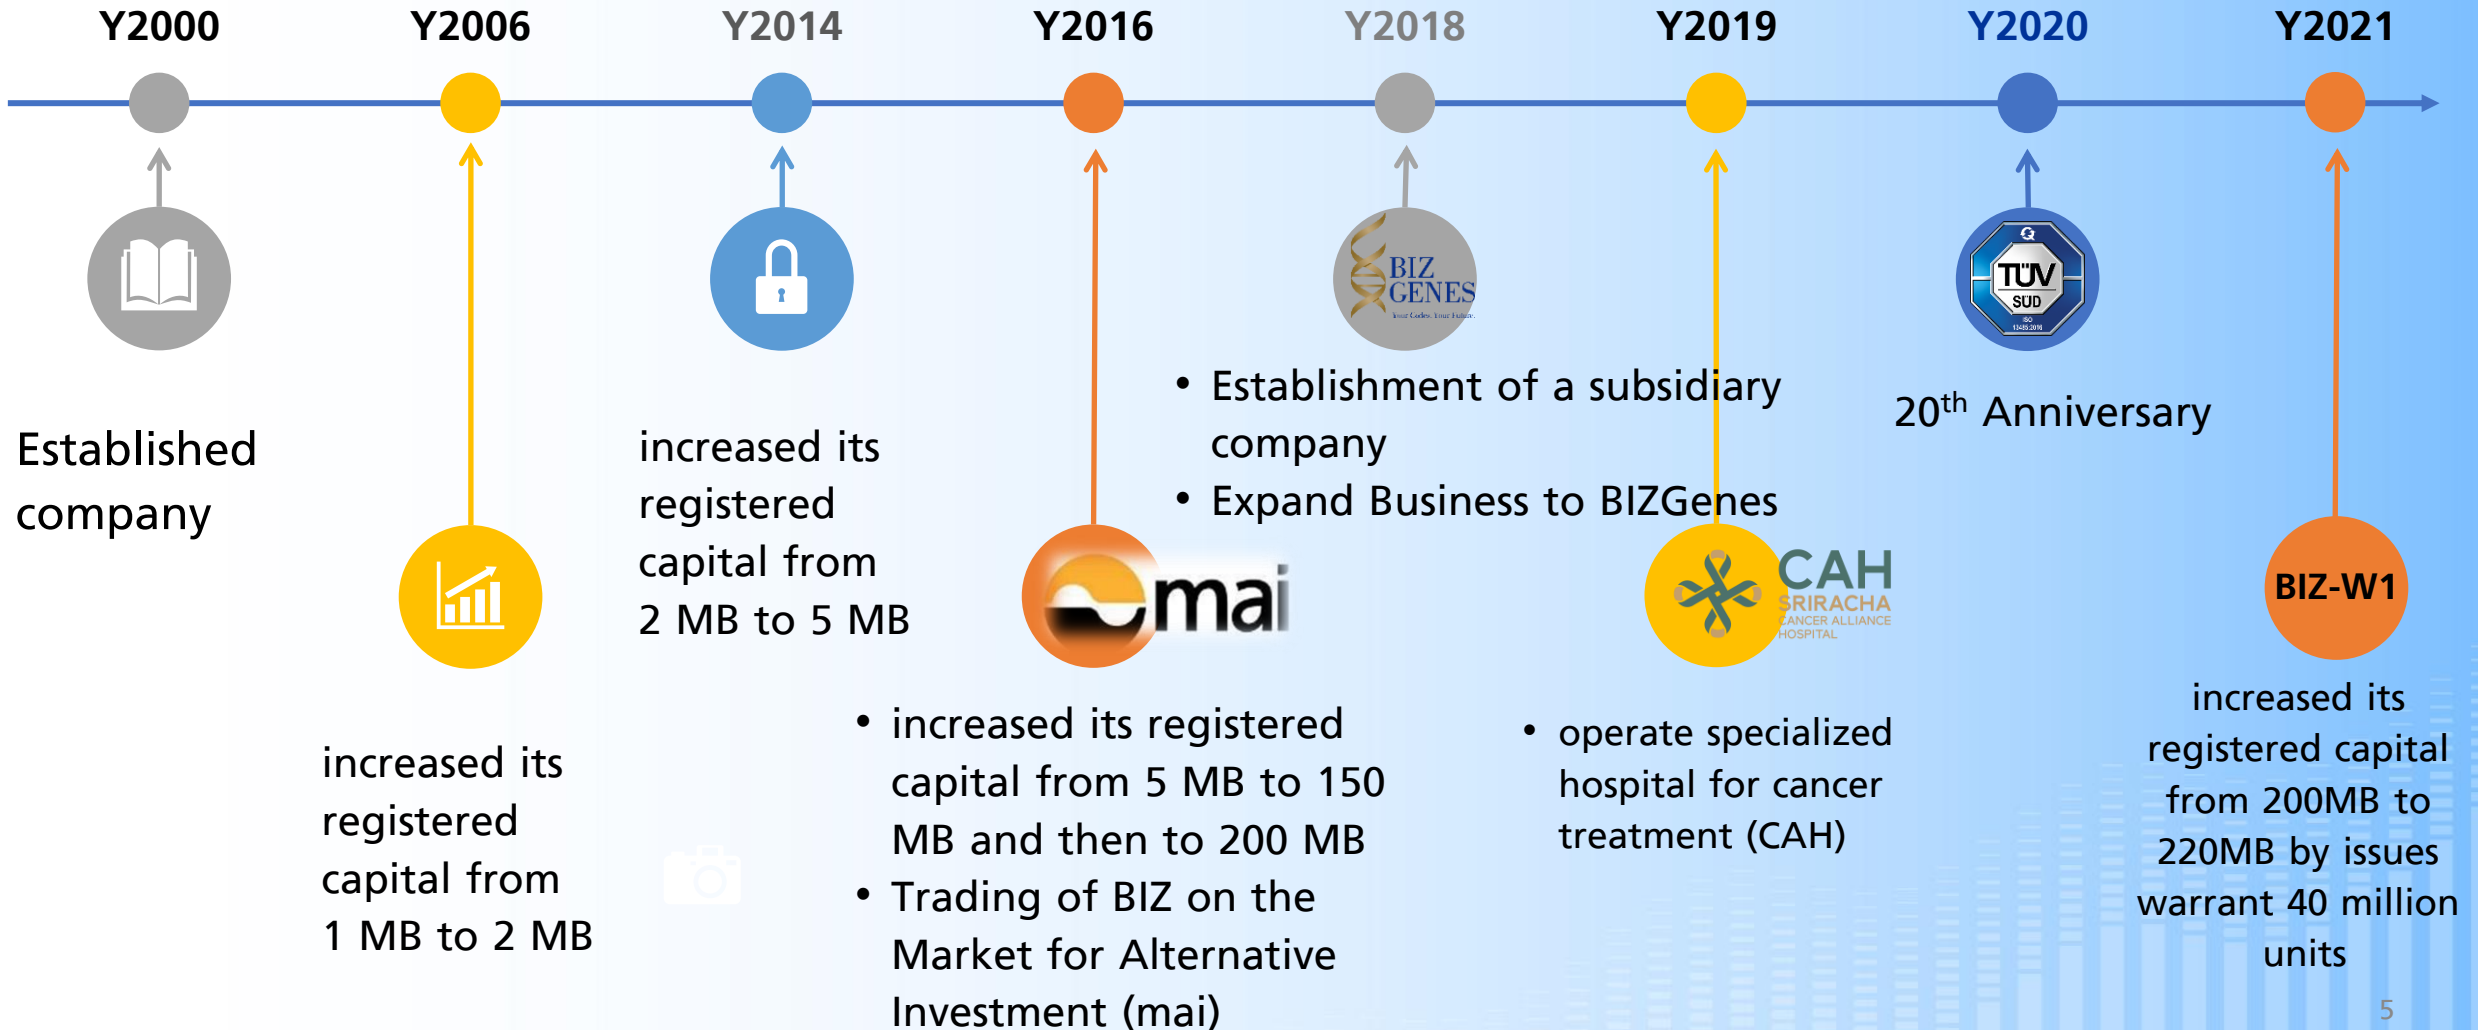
Y2000 Y2006 Y2014 Y2016 Y2018 Y2019 Y2020 Y2021

Established company

increased its registered capital from 1 MB to 2 MB

increased its registered capital from 2 MB to 5 MB

mai

• increased its registered capital from 5 MB to 150 MB and then to 200 MB
• Trading of BIZ on the Market for Alternative Investment (mai)

BIZ GENES
Your Codes. Your Future.

• Establishment of a subsidiary company
• Expand Business to BIZGenes

CAH
SRIRACHA
CANCER ALLIANCE HOSPITAL

• operate specialized hospital for cancer treatment (CAH)

TÜV SÜD
ISO 13485:2016

$20^{th}$ Anniversary

BIZ-W1

increased its registered capital from 200MB to 220MB by issues warrant 40 million units

5